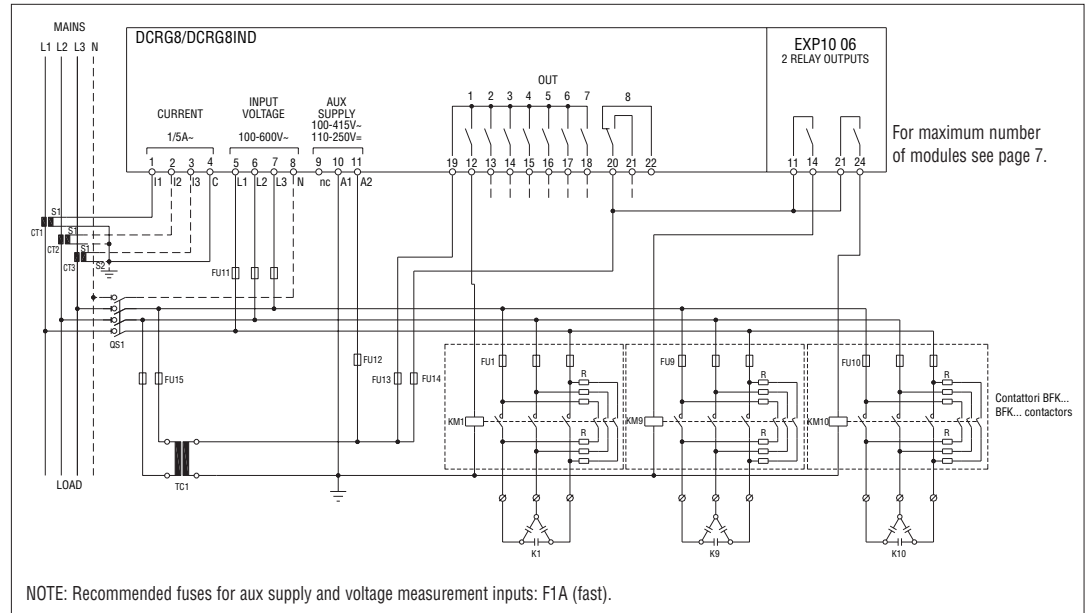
MAINS
L1 L2 L3 N

DCRG8/DCRG8IND

CURRENT
1/5A~

INPUT VOLTAGE
100-600V~

AUX SUPPLY
100-415V~
110-250V=

OUT
1 2 3 4 5 6 7 8

EXP10 06
2 RELAY OUTPUTS

1 2 3 4 5 6 7 8 9 10 11
I1 I2 I3 C L1 L2 L3 N nc A1 A2

19 12 13 14 15 16 17 18 20 21 22

11 14 21 24

For maximum number of modules see page 7.

S1 CT1 S1 CT2 S1 CT3 S2

FU11

QS1

FU12 FU13 FU14 FU15

FU1 FU9 FU10

R R R R R R

KM1 KM9 KM10

Contattori BFK...
BFK... contactors

TC1

LOAD

K1 K9 K10

NOTE: Recommended fuses for aux supply and voltage measurement inputs: F1A (fast).